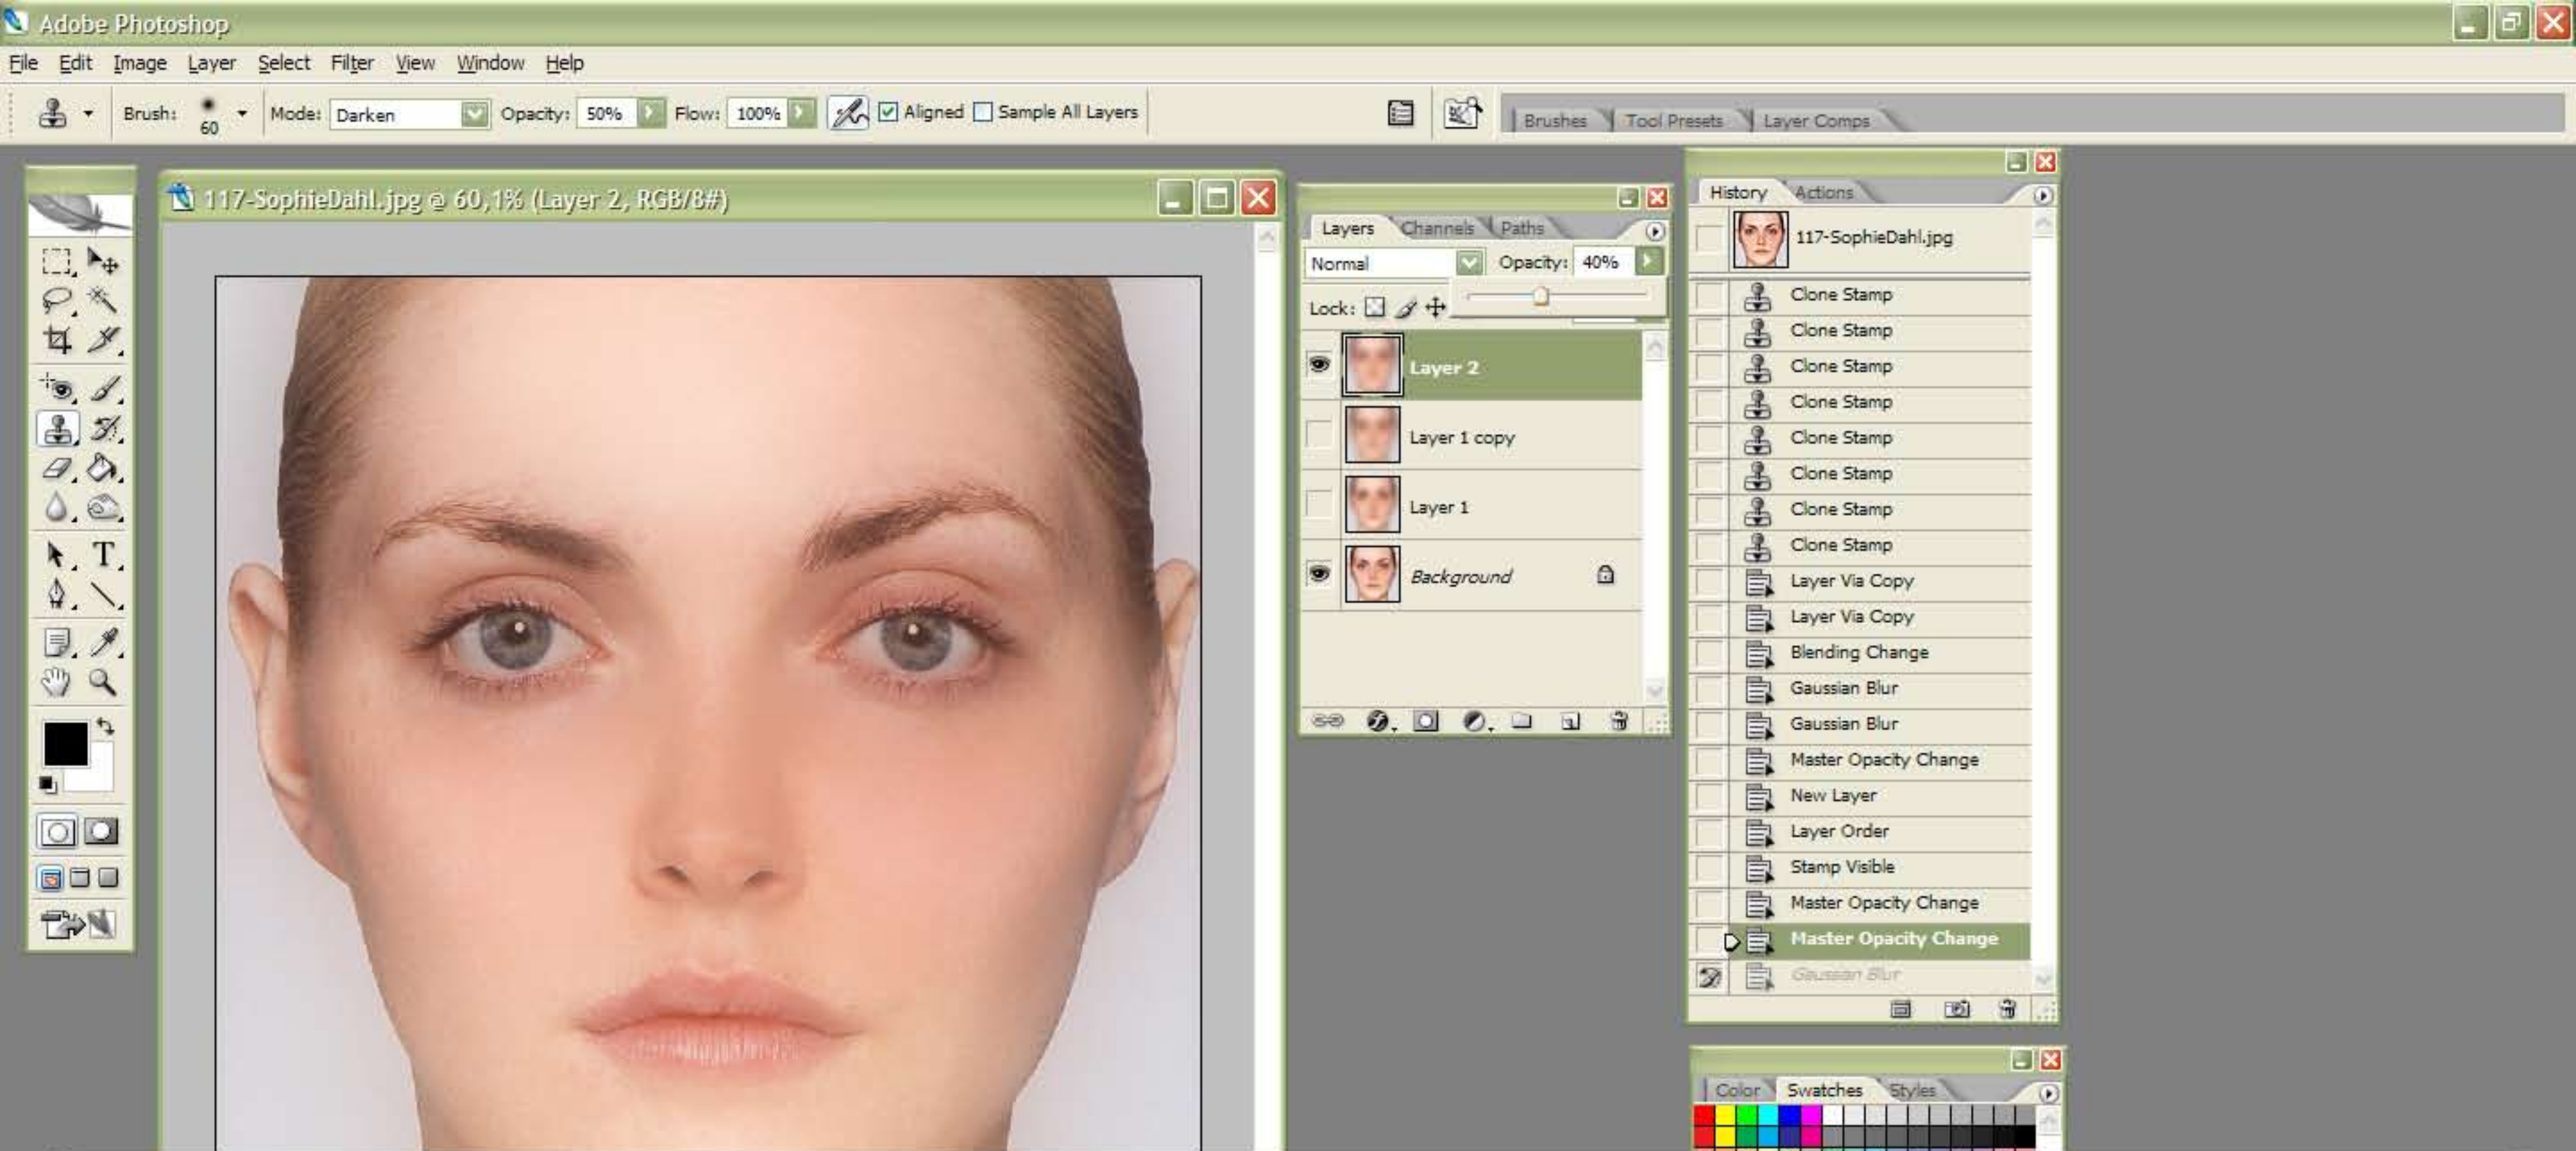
Adobe Photoshop

File Edit Image Layer Select Filter View Window Help

Brush: 60 Mode: Darken Opacity: 50% Flow: 100% Aligned Sample All Layers

Brushes Tool Presets Layer Comps

117-SophieDahl.jpg @ 60,1% (Layer 2, RGB/8#)

Layers Channels Paths

Normal Opacity: 40%

Lock:

Layer 2

Layer 1 copy

Layer 1

Background

History Actions

117-SophieDahl.jpg

Clone Stamp

Clone Stamp

Clone Stamp

Clone Stamp

Clone Stamp

Clone Stamp

Clone Stamp

Clone Stamp

Layer Via Copy

Layer Via Copy

Blending Change

Gaussian Blur

Gaussian Blur

Master Opacity Change

New Layer

Layer Order

Stamp Visible

Master Opacity Change

Master Opacity Change

Gaussian Blur

Color Swatches Styles